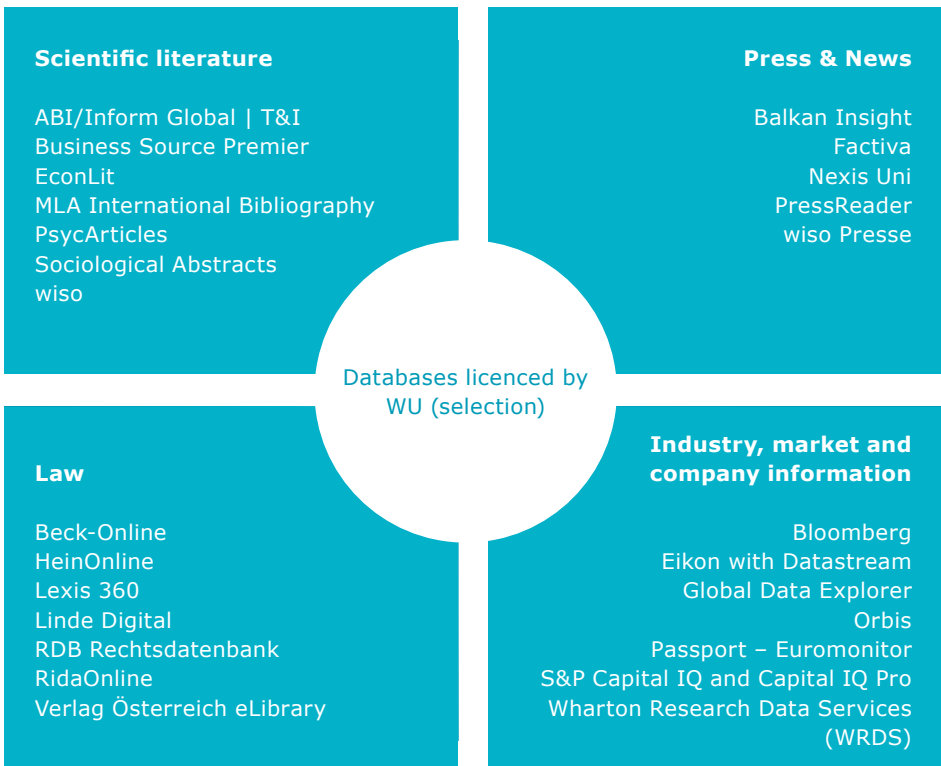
Scientific literature

ABI/Inform Global | T&I
Business Source Premier
EconLit
MLA International Bibliography
PsycArticles
Sociological Abstracts
wiso

Press & News

Balkan Insight
Factiva
Nexis Uni
PressReader
wiso Presse

Databases licenced by WU (selection)

Law

Beck-Online
HeinOnline
Lexis 360
Linde Digital
RDB Rechtsdatenbank
RidaOnline
Verlag Österreich eLibrary

Industry, market and company information

Bloomberg
Eikon with Datastream
Global Data Explorer
Orbis
Passport – Euromonitor
S&P Capital IQ and Capital IQ Pro
Wharton Research Data Services (WRDS)